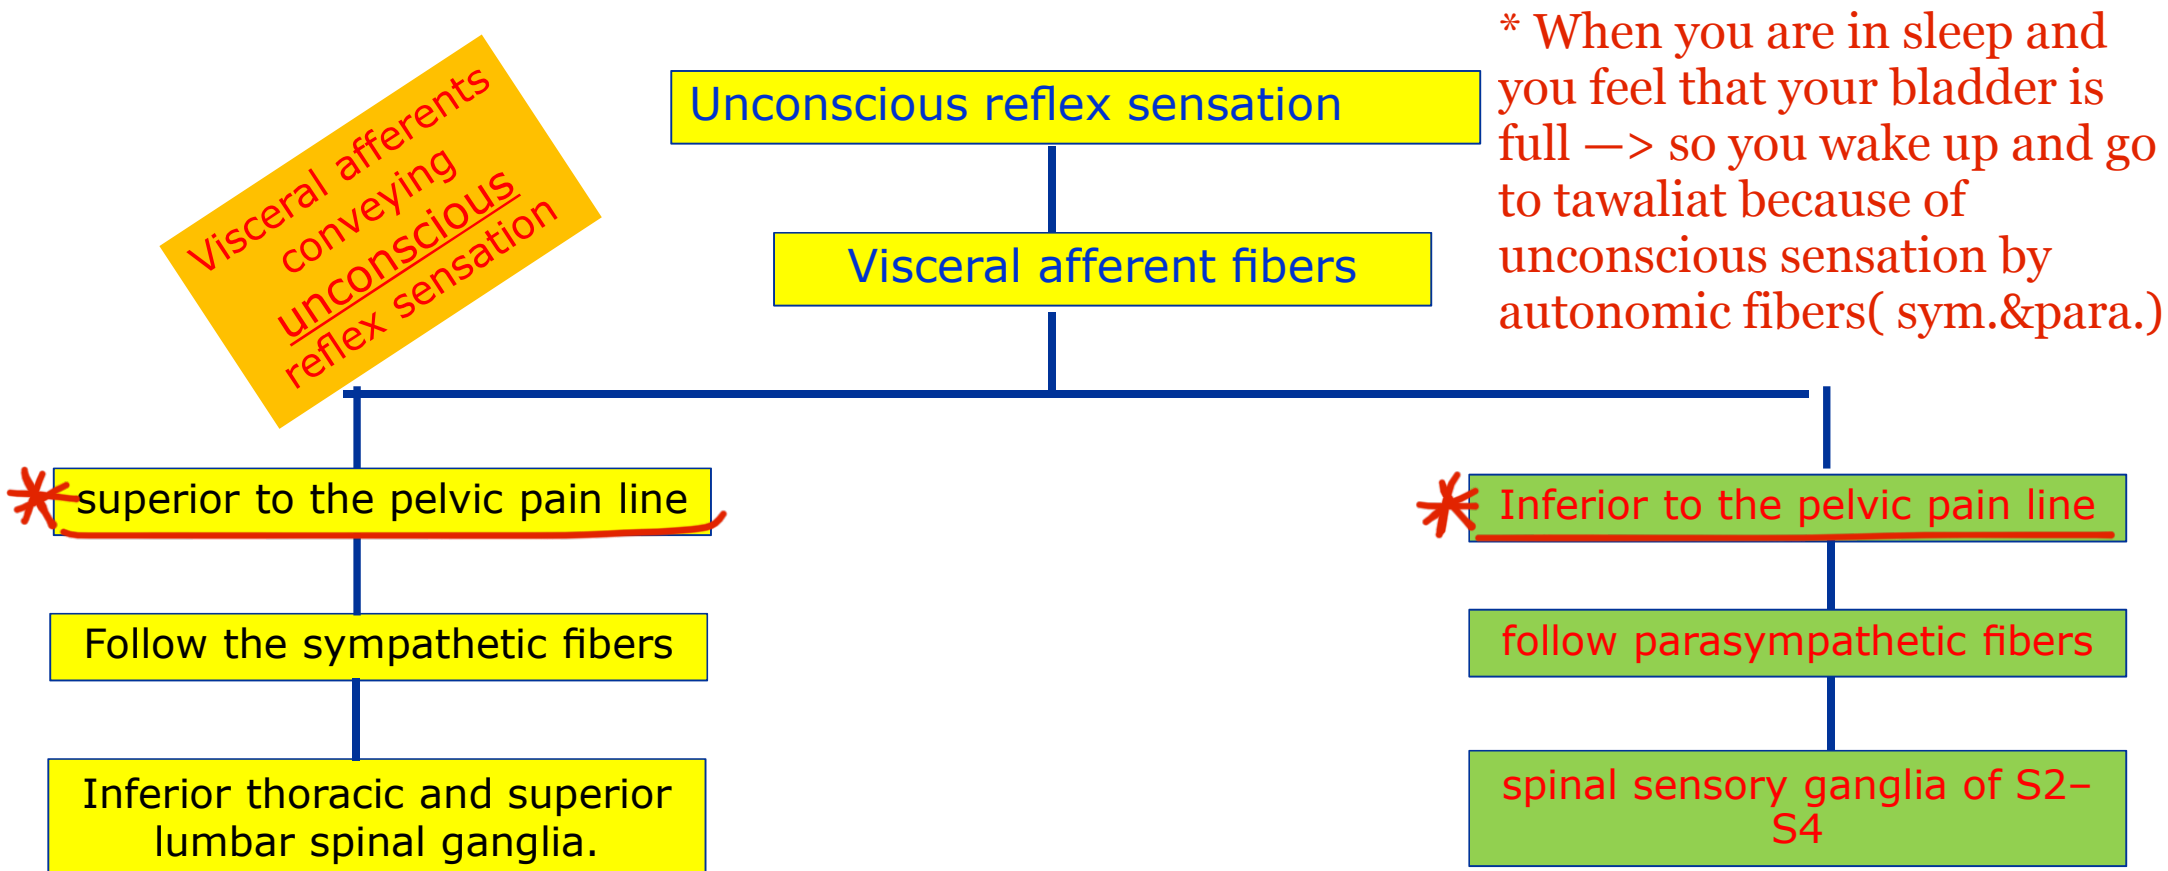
Visceral afferents conveying unconscious reflex sensation

Unconscious reflex sensation

Visceral afferent fibers

* When you are in sleep and you feel that your bladder is full —> so you wake up and go to tawaliat because of unconscious sensation by autonomic fibers( sym.&para.)

superior to the pelvic pain line

Follow the sympathetic fibers

Inferior thoracic and superior lumbar spinal ganglia.

Inferior to the pelvic pain line

follow parasympathetic fibers

spinal sensory ganglia of S2–S4